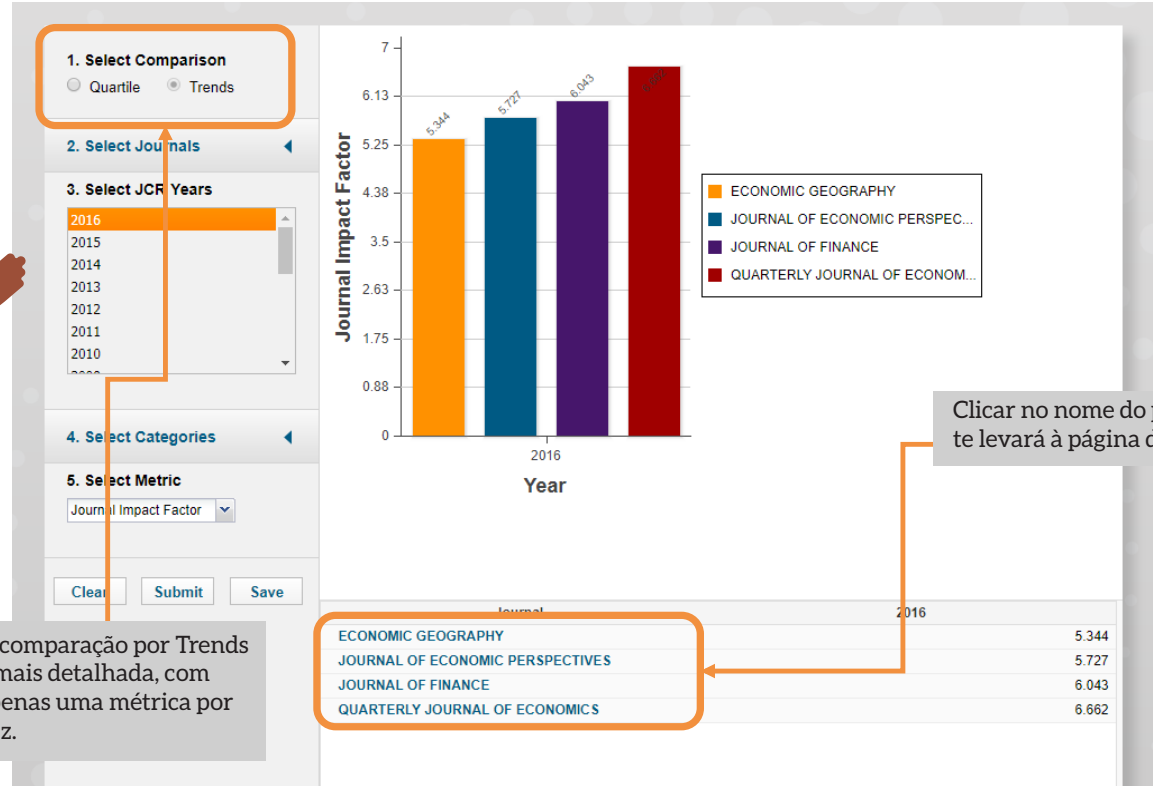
1. Select Comparison
Quartile Trends

2. Select Journals

3. Select JCR Years

2016
2015
2014
2013
2012
2011
2010

4. Select Categories

5. Select Metric

Journal Impact Factor

Clear Submit Save

7
6.13
5.25
4.38
3.5
2.63
1.75
0.88
0

Journal Impact Factor

5.344
5.727
6.043
6.662

2016

Year

ECONOMIC GEOGRAPHY
JOURNAL OF ECONOMIC PERSPEC...
JOURNAL OF FINANCE
QUARTERLY JOURNAL OF ECONOM...

Clicar no nome do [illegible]
te levará à página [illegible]

| Journal | 2016 |
|---|---|
| ECONOMIC GEOGRAPHY | 5.344 |
| JOURNAL OF ECONOMIC PERSPECTIVES | 5.727 |
| JOURNAL OF FINANCE | 6.043 |
| QUARTERLY JOURNAL OF ECONOMICS | 6.662 |

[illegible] comparação por Trends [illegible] mais detalhada, com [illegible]enas uma métrica por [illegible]z.